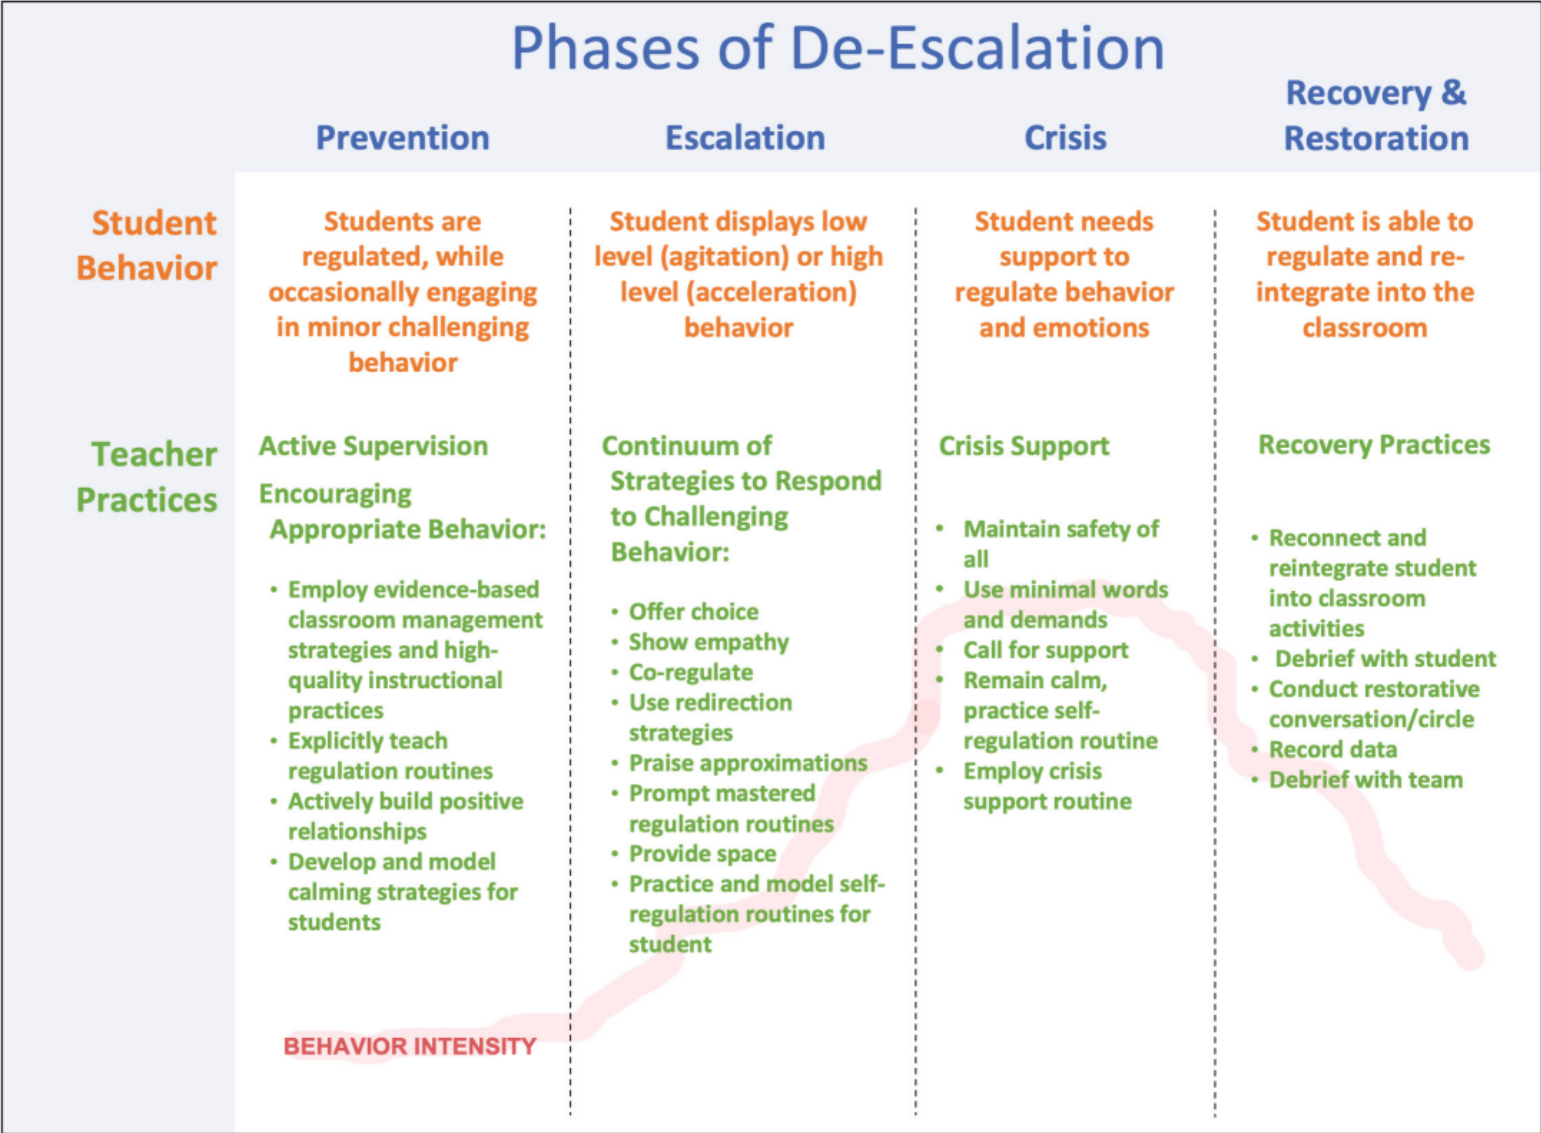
Phases of De-Escalation

|  | Prevention | Escalation | Crisis | Recovery & Restoration |
|---|---|---|---|---|
| Student Behavior | Students are regulated, while occasionally engaging in minor challenging behavior | Student displays low level (agitation) or high level (acceleration) behavior | Student needs support to regulate behavior and emotions | Student is able to regulate and re-integrate into the classroom |
| Teacher Practices | Active Supervision<br>Encouraging Appropriate Behavior:<br>• Employ evidence-based classroom management strategies and high-quality instructional practices<br>• Explicitly teach regulation routines<br>• Actively build positive relationships<br>• Develop and model calming strategies for students | Continuum of Strategies to Respond to Challenging Behavior:<br>• Offer choice<br>• Show empathy<br>• Co-regulate<br>• Use redirection strategies<br>• Praise approximations<br>• Prompt mastered regulation routines<br>• Provide space<br>• Practice and model self-regulation routines for student | Crisis Support<br>• Maintain safety of all<br>• Use minimal words and demands<br>• Call for support<br>• Remain calm, practice self-regulation routine<br>• Employ crisis support routine | Recovery Practices<br>• Reconnect and reintegrate student into classroom activities<br>• Debrief with student<br>• Conduct restorative conversation/circle<br>• Record data<br>• Debrief with team |

BEHAVIOR INTENSITY